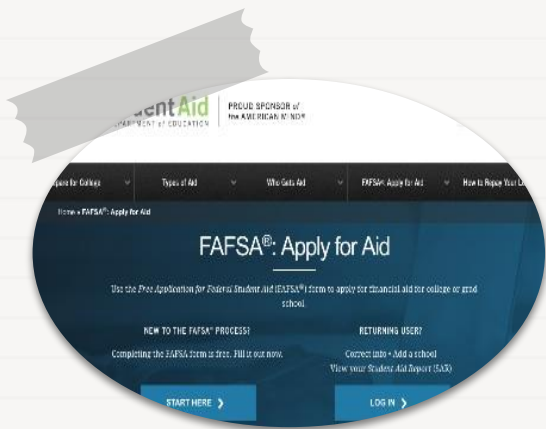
dent Aid
PARTMENT of EDUCATION

PROUD SPONSOR of the AMERICAN MIND®

pare for College
Types of Aid
Who Gets Aid
FAFSA®: Apply for Aid
How to Repay Your L

Home » FAFSA®: Apply for Aid

FAFSA®: Apply for Aid

Use the Free Application for Federal Student Aid (FAFSA®) form to apply for financial aid for college or grad school.

NEW TO THE FAFSA® PROCESS?

Completing the FAFSA form is free. Fill it out now.

START HERE ❯

RETURNING USER?

Correct info • Add a school
View your Student Aid Report (SAR)

LOG IN ❯